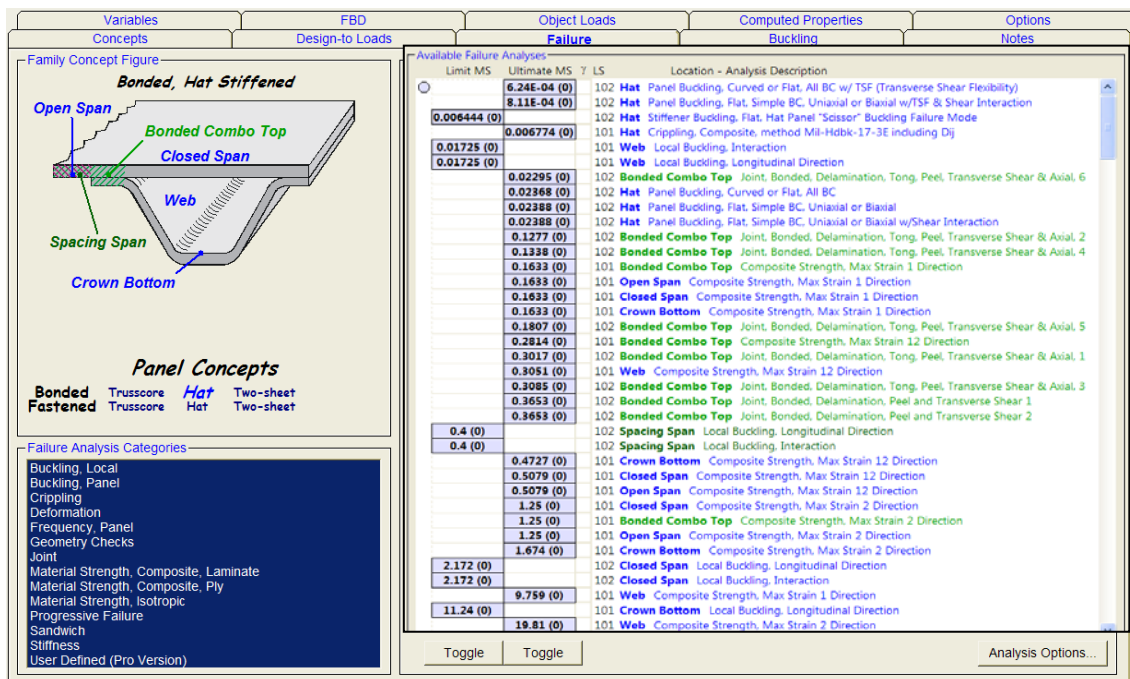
Variables | FBD | Object Loads | Computed Properties | Options
Concepts | Design-to Loads | Failure | Buckling | Notes

Family Concept Figure

Bonded, Hat Stiffened

Open Span
Bonded Combo Top
Closed Span
Web
Spacing Span
Crown Bottom

Panel Concepts

Bonded Trusscore Hat Two-sheet
Fastened Trusscore Hat Two-sheet

Failure Analysis Categories
Buckling, Local
Buckling, Panel
Crippling
Deformation
Frequency, Panel
Geometry Checks
Joint
Material Strength, Composite, Laminate
Material Strength, Composite, Ply
Material Strength, Isotropic
Progressive Failure
Sandwich
Stiffness
User Defined (Pro Version)

Available Failure Analyses

| Limit MS | Ultimate MS | LS | Location - Analysis Description |
|---|---|---|---|
| | 6.24E-04 (0) | 102 | Hat Panel Buckling, Curved or Flat, All BC w/ TSF (Transverse Shear Flexibility) |
| | 8.11E-04 (0) | 102 | Hat Panel Buckling, Flat, Simple BC, Uniaxial or Biaxial w/TSF & Shear Interaction |
| 0.006444 (0) | | 102 | Hat Stiffener Buckling, Flat, Hat Panel "Scissor" Buckling Failure Mode |
| | 0.006774 (0) | 101 | Hat Crippling, Composite, method Mil-Hdbk-17-3E including Dij |
| 0.01725 (0) | | 101 | Web Local Buckling, Interaction |
| 0.01725 (0) | | 101 | Web Local Buckling, Longitudinal Direction |
| | 0.02295 (0) | 102 | Bonded Combo Top Joint, Bonded, Delamination, Tong, Peel, Transverse Shear & Axial, 6 |
| | 0.02368 (0) | 102 | Hat Panel Buckling, Curved or Flat, All BC |
| | 0.02388 (0) | 102 | Hat Panel Buckling, Flat, Simple BC, Uniaxial or Biaxial |
| | 0.02388 (0) | 102 | Hat Panel Buckling, Flat, Simple BC, Uniaxial or Biaxial w/Shear Interaction |
| | 0.1277 (0) | 102 | Bonded Combo Top Joint, Bonded, Delamination, Tong, Peel, Transverse Shear & Axial, 2 |
| | 0.1338 (0) | 102 | Bonded Combo Top Joint, Bonded, Delamination, Tong, Peel, Transverse Shear & Axial, 4 |
| | 0.1633 (0) | 101 | Bonded Combo Top Composite Strength, Max Strain 1 Direction |
| | 0.1633 (0) | 101 | Open Span Composite Strength, Max Strain 1 Direction |
| | 0.1633 (0) | 101 | Closed Span Composite Strength, Max Strain 1 Direction |
| | 0.1633 (0) | 101 | Crown Bottom Composite Strength, Max Strain 1 Direction |
| | 0.1807 (0) | 102 | Bonded Combo Top Joint, Bonded, Delamination, Tong, Peel, Transverse Shear & Axial, 5 |
| | 0.2814 (0) | 102 | Bonded Combo Top Composite Strength, Max Strain 12 Direction |
| | 0.3017 (0) | 102 | Bonded Combo Top Joint, Bonded, Delamination, Tong, Peel, Transverse Shear & Axial, 1 |
| | 0.3051 (0) | 101 | Web Composite Strength, Max Strain 12 Direction |
| | 0.3085 (0) | 102 | Bonded Combo Top Joint, Bonded, Delamination, Tong, Peel, Transverse Shear & Axial, 3 |
| | 0.3653 (0) | 102 | Bonded Combo Top Joint, Bonded, Delamination, Peel and Transverse Shear 1 |
| | 0.3653 (0) | 102 | Bonded Combo Top Joint, Bonded, Delamination, Peel and Transverse Shear 2 |
| 0.4 (0) | | 102 | Spacing Span Local Buckling, Longitudinal Direction |
| 0.4 (0) | | 102 | Spacing Span Local Buckling, Interaction |
| | 0.4727 (0) | 101 | Crown Bottom Composite Strength, Max Strain 12 Direction |
| | 0.5079 (0) | 101 | Closed Span Composite Strength, Max Strain 12 Direction |
| | 0.5079 (0) | 101 | Open Span Composite Strength, Max Strain 12 Direction |
| | 1.25 (0) | 101 | Closed Span Composite Strength, Max Strain 2 Direction |
| | 1.25 (0) | 101 | Bonded Combo Top Composite Strength, Max Strain 2 Direction |
| | 1.25 (0) | 101 | Open Span Composite Strength, Max Strain 2 Direction |
| | 1.674 (0) | 101 | Crown Bottom Composite Strength, Max Strain 2 Direction |
| 2.172 (0) | | 102 | Closed Span Local Buckling, Longitudinal Direction |
| 2.172 (0) | | 102 | Closed Span Local Buckling, Interaction |
| | 9.759 (0) | 101 | Web Composite Strength, Max Strain 1 Direction |
| 11.24 (0) | | 101 | Crown Bottom Local Buckling, Longitudinal Direction |
| | 19.81 (0) | 101 | Web Composite Strength, Max Strain 2 Direction |

Toggle | Toggle | Analysis Options...